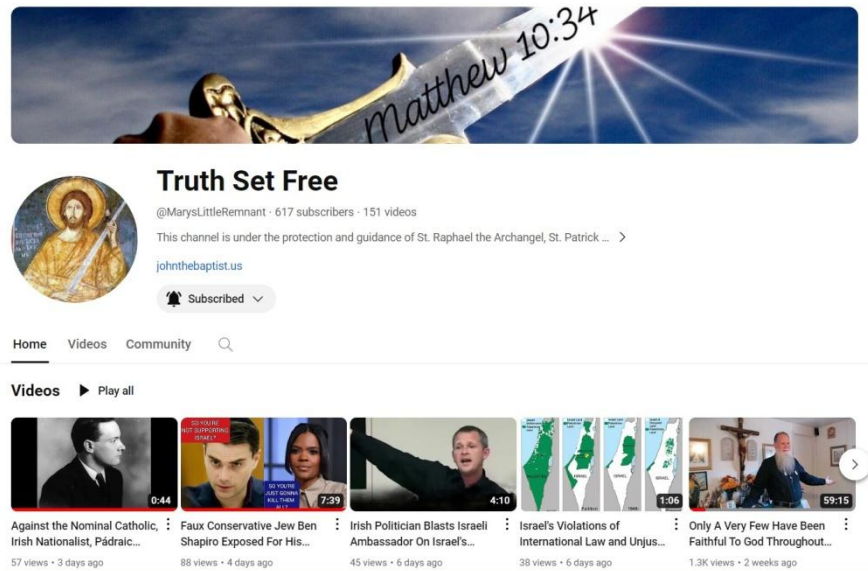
Matthew 10:34

Truth Set Free

@MarysLittleRemnant · 617 subscribers · 151 videos

This channel is under the protection and guidance of St. Raphael the Archangel, St. Patrick ...

johnthebaptist.us

Subscribed

Home Videos Community

Videos Play all

SO YOU'RE NOT SUPPORTING ISRAEL?

SO YOU'RE JUST GONNA KILL THEM ALL?

0:44
Against the Nominal Catholic, Irish Nationalist, Pádraic...
57 views · 3 days ago

7:39
Faux Conservative Jew Ben Shapiro Exposed For His...
88 views · 4 days ago

4:10
Irish Politician Blasts Israeli Ambassador On Israel's...
45 views · 6 days ago

1:06
Israel's Violations of International Law and Unjus...
38 views · 6 days ago

59:15
Only A Very Few Have Been Faithful To God Throughout...
1.3K views · 2 weeks ago